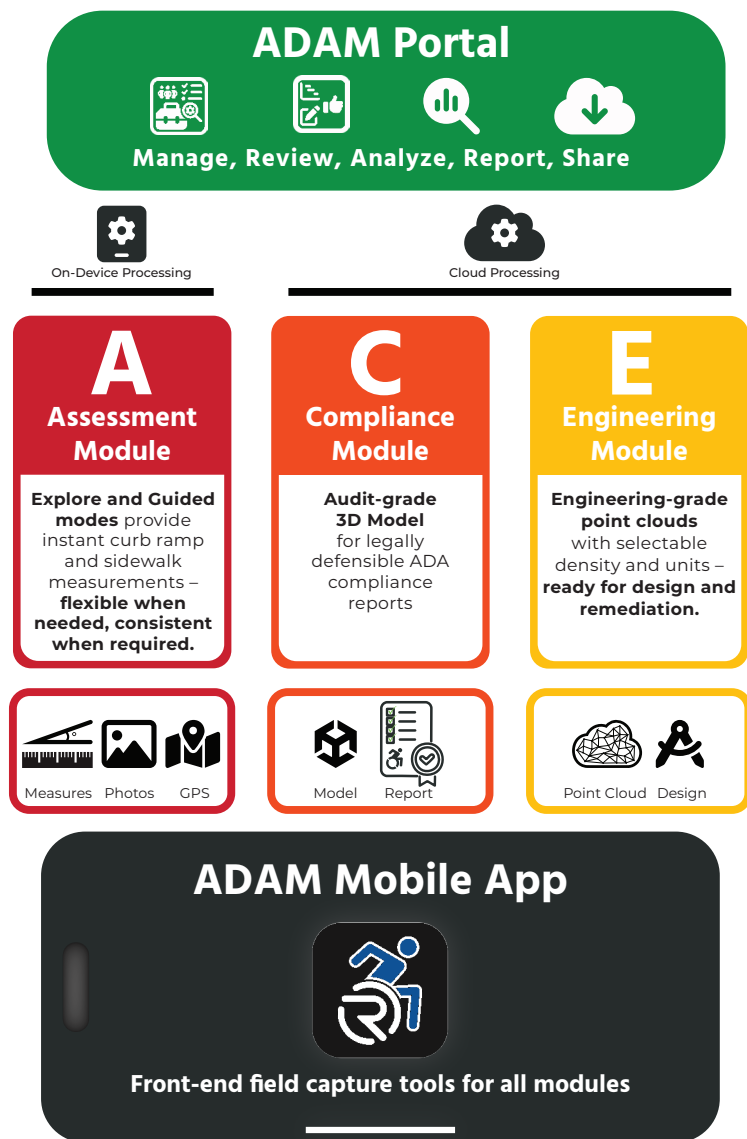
ADAM Portal

Manage, Review, Analyze, Report, Share

On-Device Processing

Cloud Processing

A
Assessment Module

**Explore and Guided modes** provide instant curb ramp and sidewalk measurements – **flexible when needed, consistent when required.**

C
Compliance Module

**Audit-grade 3D Model** for legally defensible ADA compliance reports

E
Engineering Module

**Engineering-grade point clouds** with selectable density and units – **ready for design and remediation.**

Measures Photos GPS

Model Report

Point Cloud Design

ADAM Mobile App

Front-end field capture tools for all modules